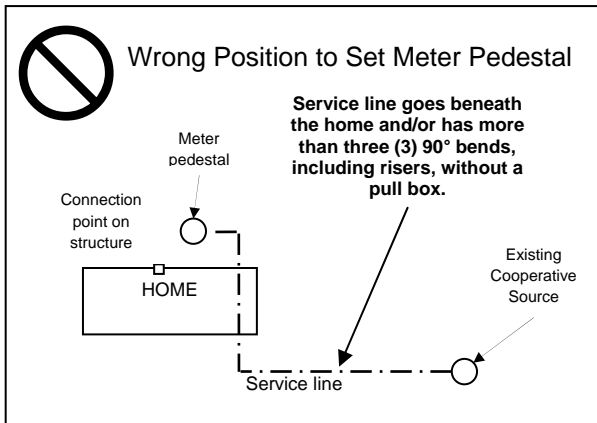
Wrong Position to Set Meter Pedestal

Service line goes beneath the home and/or has more than three (3) 90° bends, including risers, without a pull box.

Meter pedestal

Connection point on structure

HOME

Existing Cooperative Source

Service line